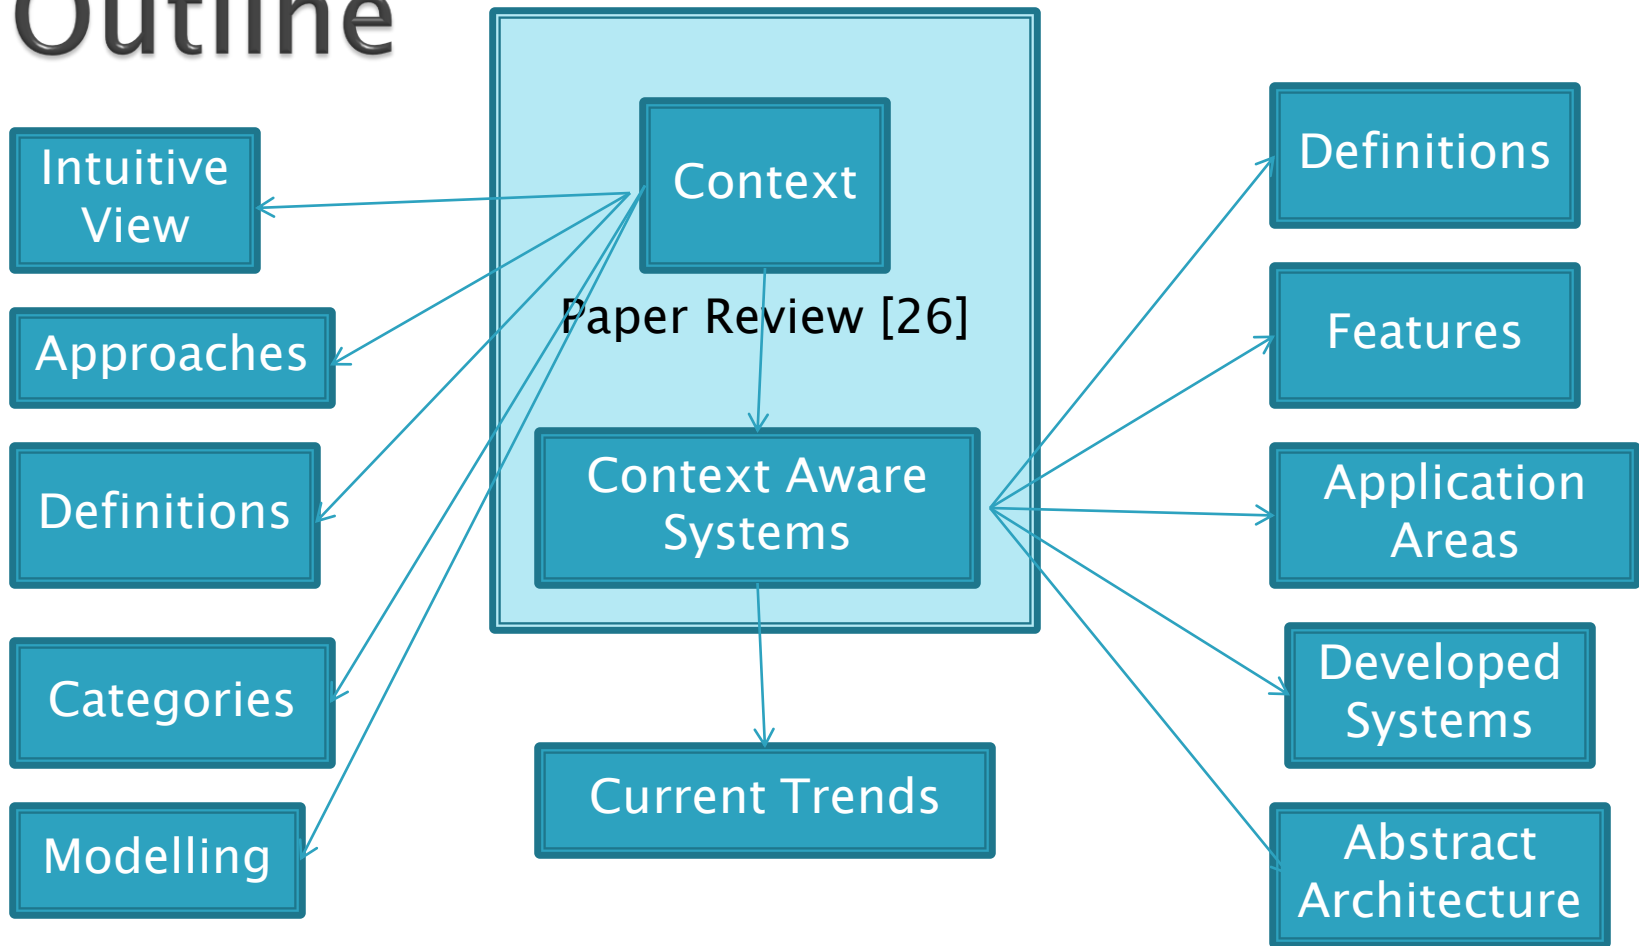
Outline

Intuitive View

Approaches

Definitions

Categories

Modelling

Context

Paper Review [26]

Context Aware Systems

Current Trends

Definitions

Features

Application Areas

Developed Systems

Abstract Architecture